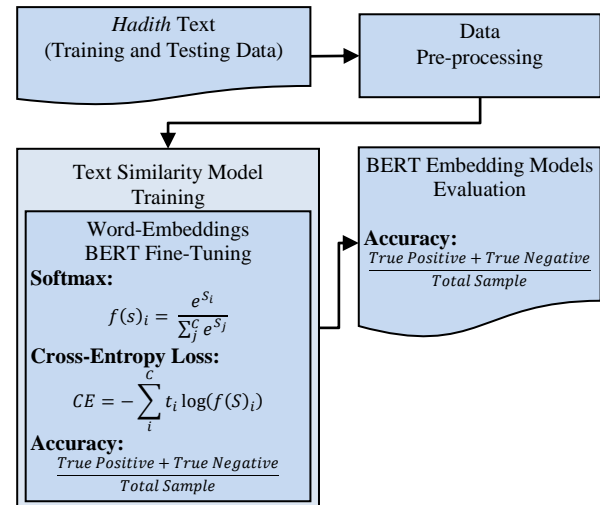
Hadith Text
(Training and Testing Data)

Data
Pre-processing

Text Similarity Model
Training

Word-Embeddings
BERT Fine-Tuning

Softmax:

$f(s)_i = \frac{e^{S_i}}{\sum_j^C e^{S_j}}$

Cross-Entropy Loss:

$CE = -\sum_i^C t_i \log(f(S)_i)$

Accuracy:

$\frac{True\ Positive + True\ Negative}{Total\ Sample}$

BERT Embedding Models
Evaluation

Accuracy:

$\frac{True\ Positive + True\ Negative}{Total\ Sample}$